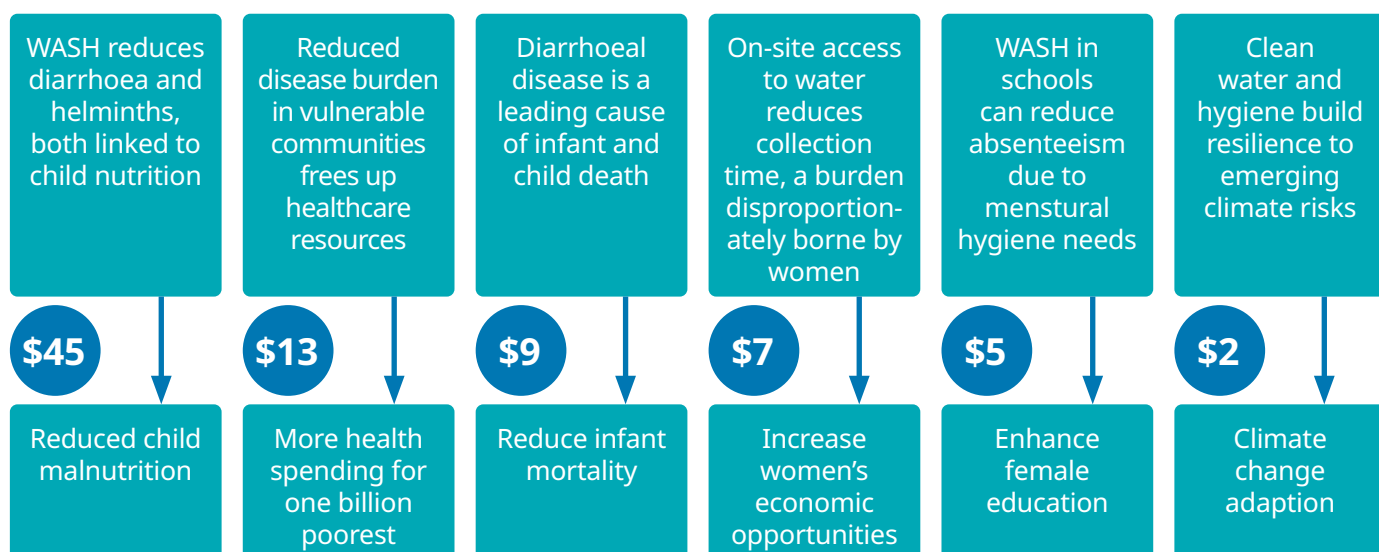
WASH reduces diarrhoea and helminths, both linked to child nutrition

$45

Reduced child malnutrition

Reduced disease burden in vulnerable communities frees up healthcare resources

$13

More health spending for one billion poorest

Diarrhoeal disease is a leading cause of infant and child death

$9

Reduce infant mortality

On-site access to water reduces collection time, a burden disproportionately borne by women

$7

Increase women's economic opportunities

WASH in schools can reduce absenteeism due to menstural hygiene needs

$5

Enhance female education

Clean water and hygiene build resilience to emerging climate risks

$2

Climate change adaption